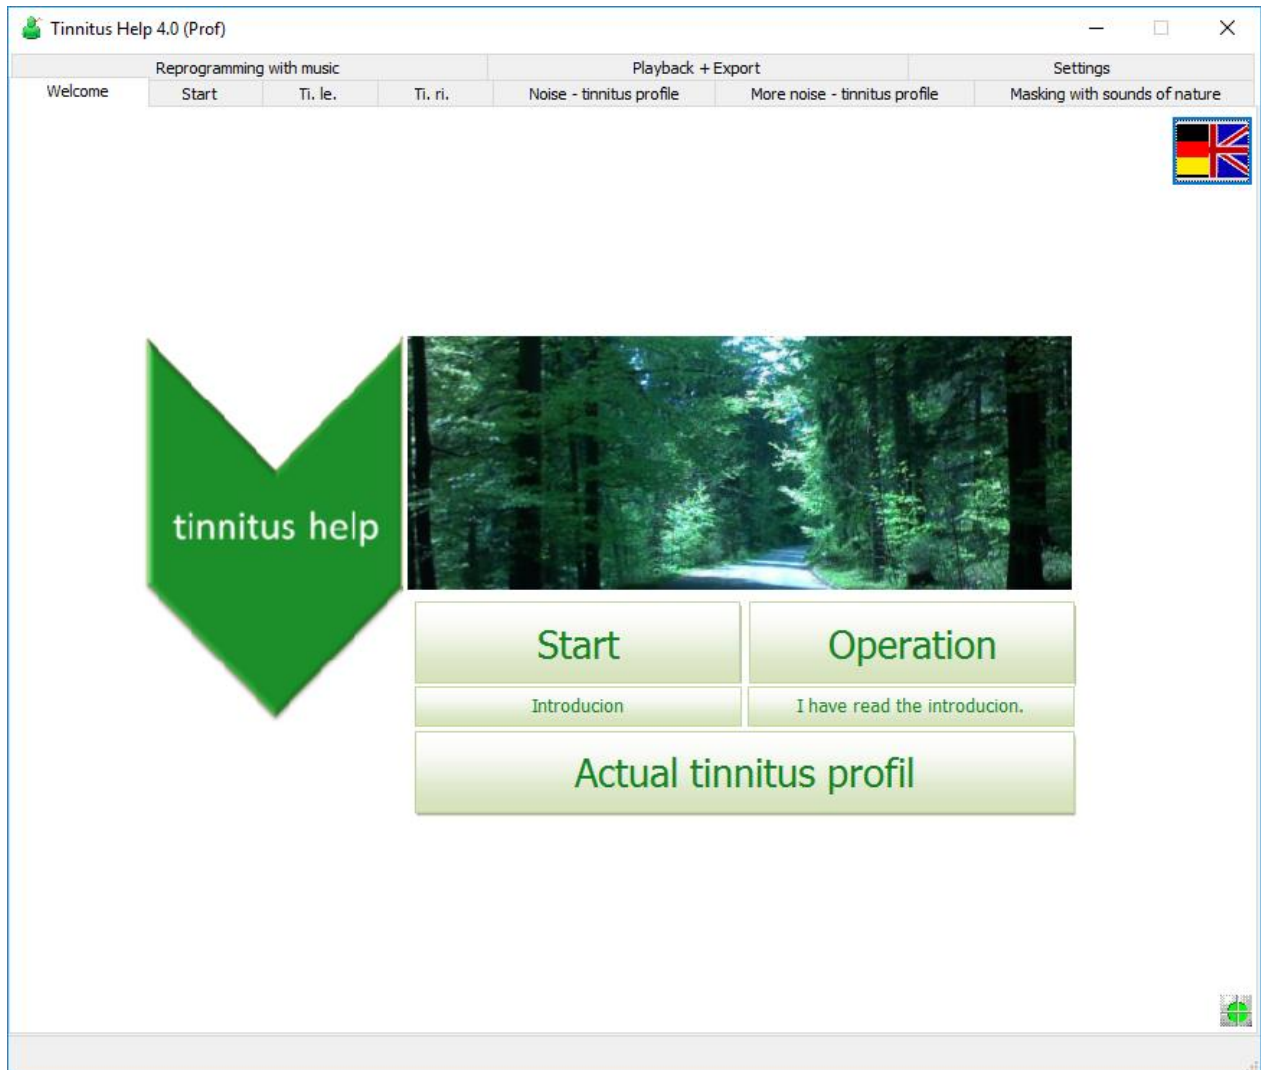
Tinnitus Help 4.0 (Prof)

Reprogramming with music | Playback + Export | Settings

Welcome | Start | Ti. le. | Ti. ri. | Noise - tinnitus profile | More noise - tinnitus profile | Masking with sounds of nature

tinnitus help

Start

Operation

Introducion

I have read the introducion.

Actual tinnitus profil